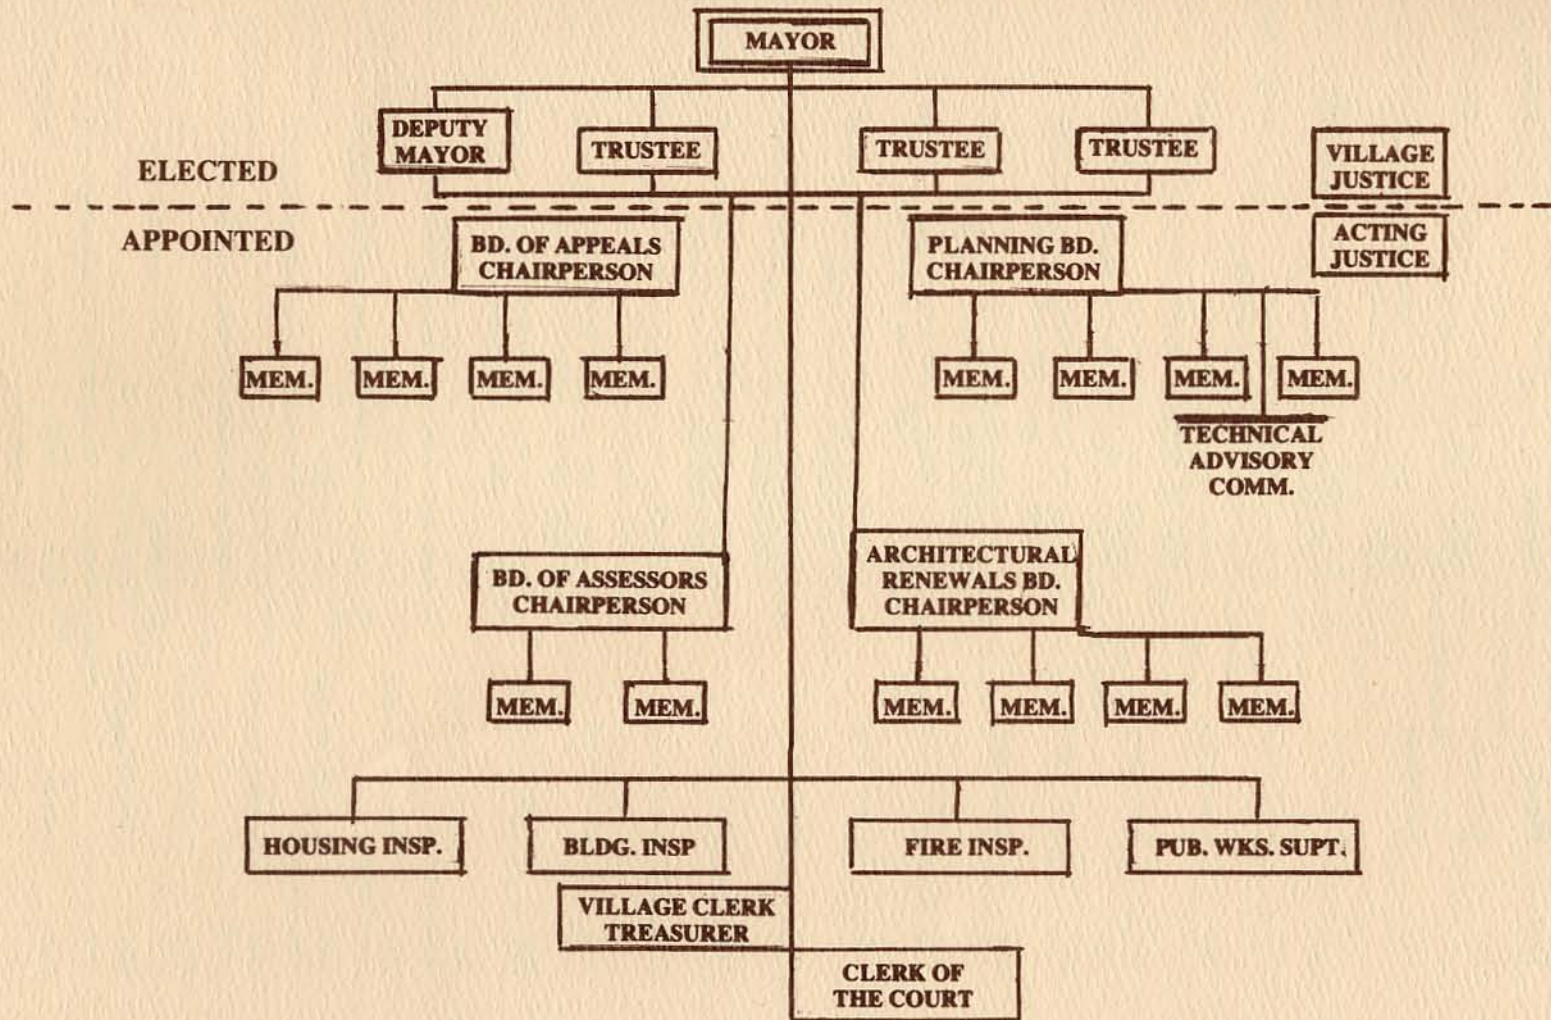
MAYOR

DEPUTY MAYOR

TRUSTEE

TRUSTEE

TRUSTEE

VILLAGE JUSTICE

ELECTED

APPOINTED

ACTING JUSTICE

BD. OF APPEALS CHAIRPERSON

MEM.

MEM.

MEM.

MEM.

PLANNING BD. CHAIRPERSON

MEM.

MEM.

MEM.

MEM.

TECHNICAL ADVISORY COMM.

BD. OF ASSESSORS CHAIRPERSON

MEM.

MEM.

ARCHITECTURAL RENEWALS BD. CHAIRPERSON

MEM.

MEM.

MEM.

MEM.

HOUSING INSP.

BLDG. INSP

FIRE INSP.

PUB. WKS. SUPT.

VILLAGE CLERK TREASURER

CLERK OF THE COURT